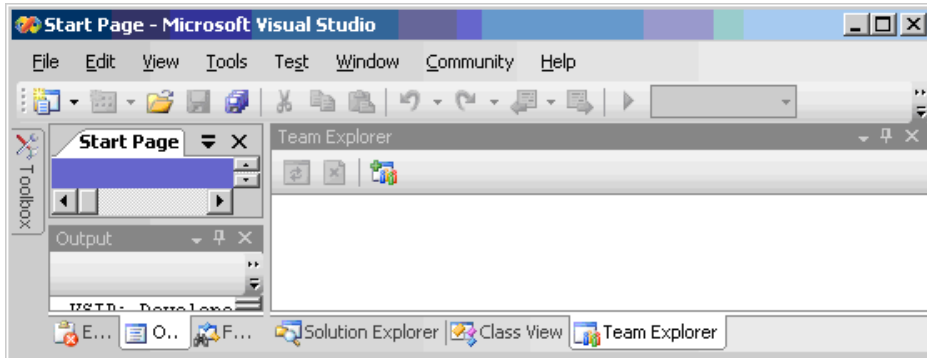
Start Page - Microsoft Visual Studio

File Edit View Tools Test Window Community Help

Toolbox

Start Page

Team Explorer

Output

VSIP: Develope

E... O... F...

Solution Explorer Class View Team Explorer